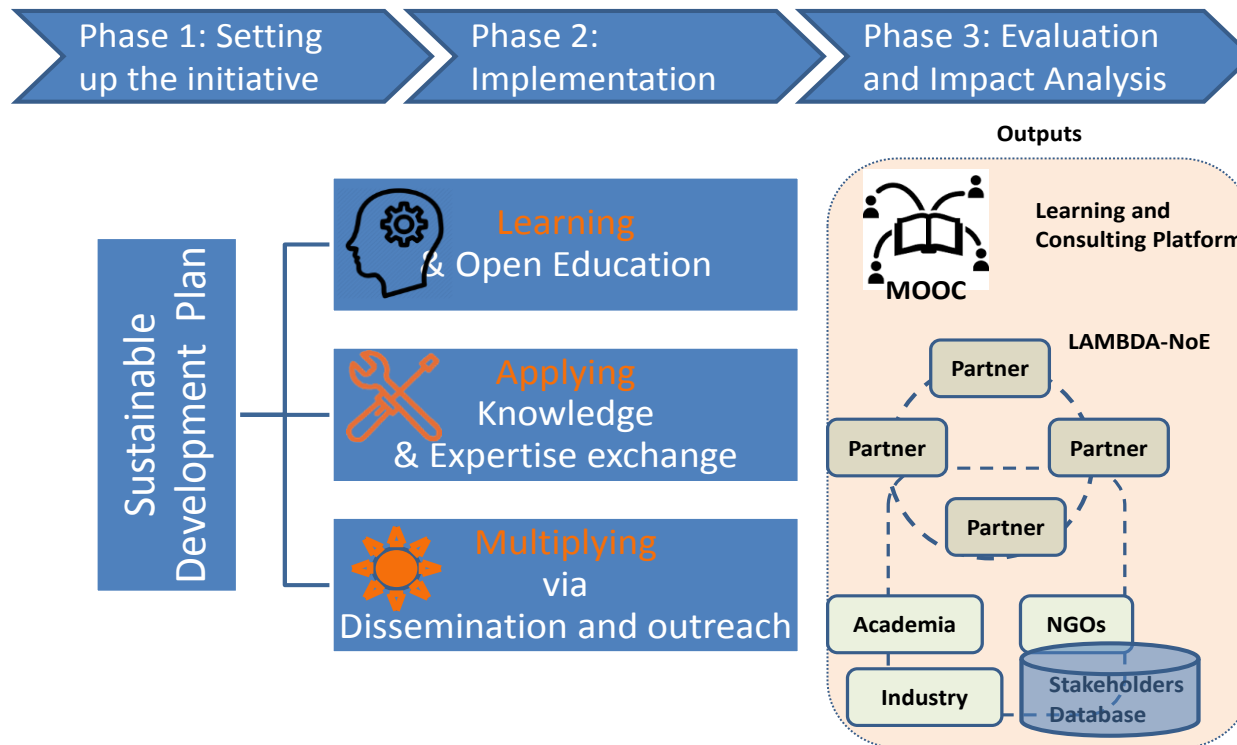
Phase 1: Setting up the initiative

Phase 2: Implementation

Phase 3: Evaluation and Impact Analysis

Sustainable Development Plan

Learning & Open Education

Applying Knowledge & Expertise exchange

Multiplying via Dissemination and outreach

Outputs

MOOC

Learning and Consulting Platform

LAMBDA-NoE

Partner

Partner

Partner

Partner

Academia

NGOs

Industry

Stakeholders Database